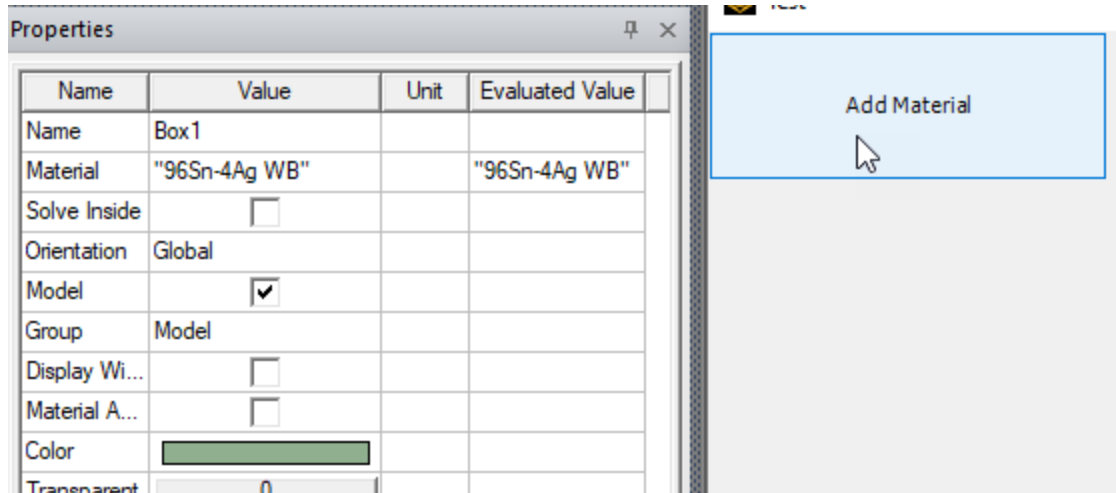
Properties

| Name | Value | Unit | Evaluated Value |
|---|---|---|---|
| Name | Box1 | | |
| Material | "96Sn-4Ag WB" | | "96Sn-4Ag WB" |
| Solve Inside | | | |
| Orientation | Global | | |
| Model | ✔ | | |
| Group | Model | | |
| Display Wi... | | | |
| Material A... | | | |
| Color | | | |
| Transparent | 0 | | |

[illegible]

Add Material